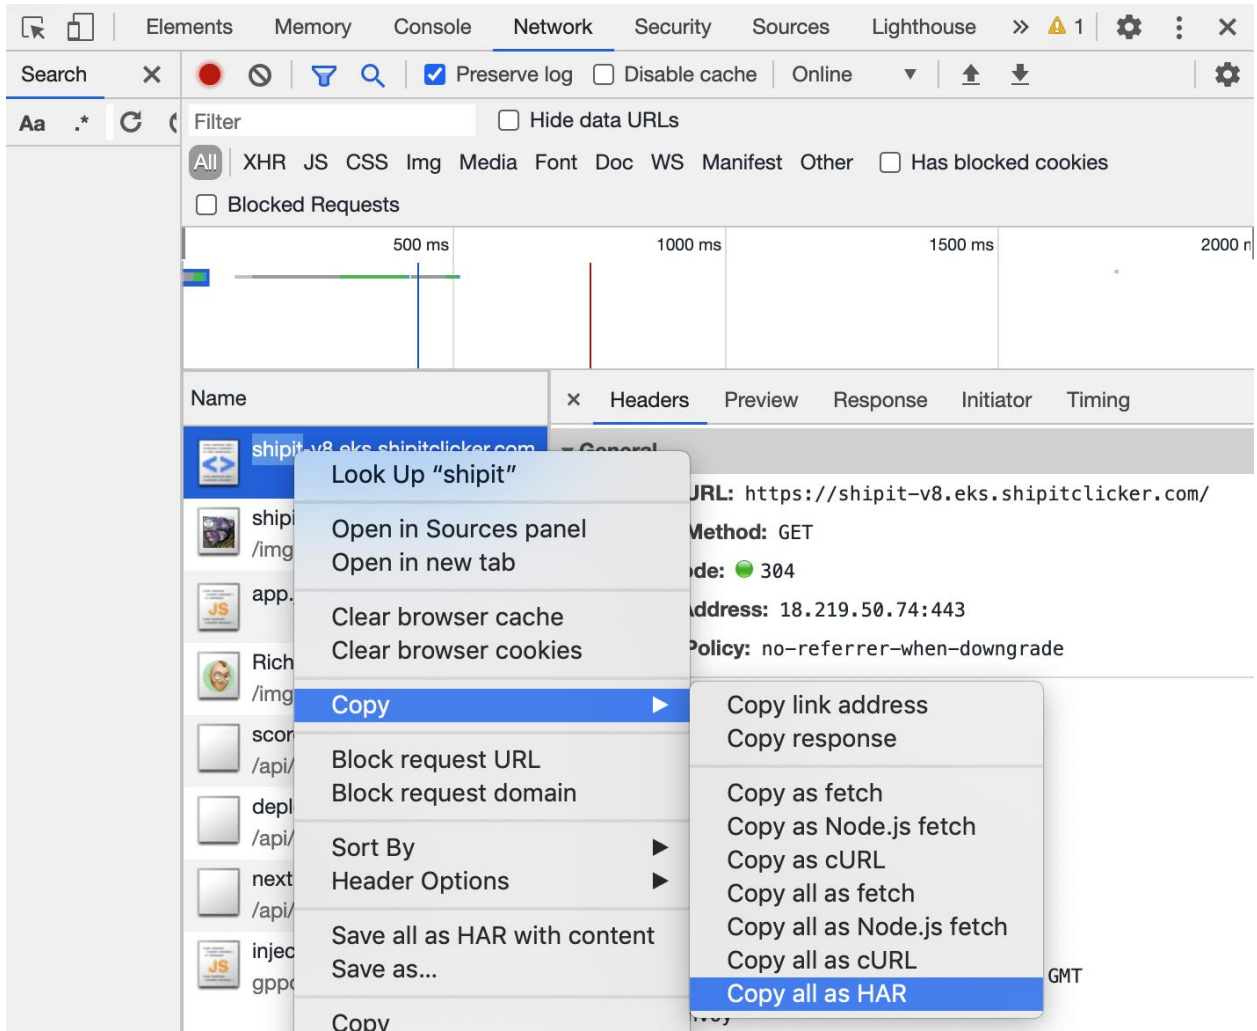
Elements Memory Console Network Security Sources Lighthouse » ⚠ 1 ⋮ ✕

Search ✕

Aa .* C

Preserve log Disable cache Online

Filter Hide data URLs

All XHR JS CSS Img Media Font Doc WS Manifest Other Has blocked cookies

Blocked Requests

500 ms 1000 ms 1500 ms 2000 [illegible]

Name

shipit-v8.eks.shipitclicker.com

shipi
/img

app.

Rich
/img

scor
/api/

depl
/api/

next
/api/

injec
gppc

✕ Headers Preview Response Initiator Timing

▼ General

URL: https://shipit-v8.eks.shipitclicker.com/

Method: GET

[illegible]de: 304

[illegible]ddress: 18.219.50.74:443

Policy: no-referrer-when-downgrade

Look Up “shipit”

Open in Sources panel
Open in new tab

Clear browser cache
Clear browser cookies

Copy

Block request URL
Block request domain

Sort By
Header Options

Save all as HAR with content
Save as...

Copy

Copy link address
Copy response

Copy as fetch
Copy as Node.js fetch
Copy as cURL
Copy all as fetch
Copy all as Node.js fetch
Copy all as cURL
Copy all as HAR

GMT